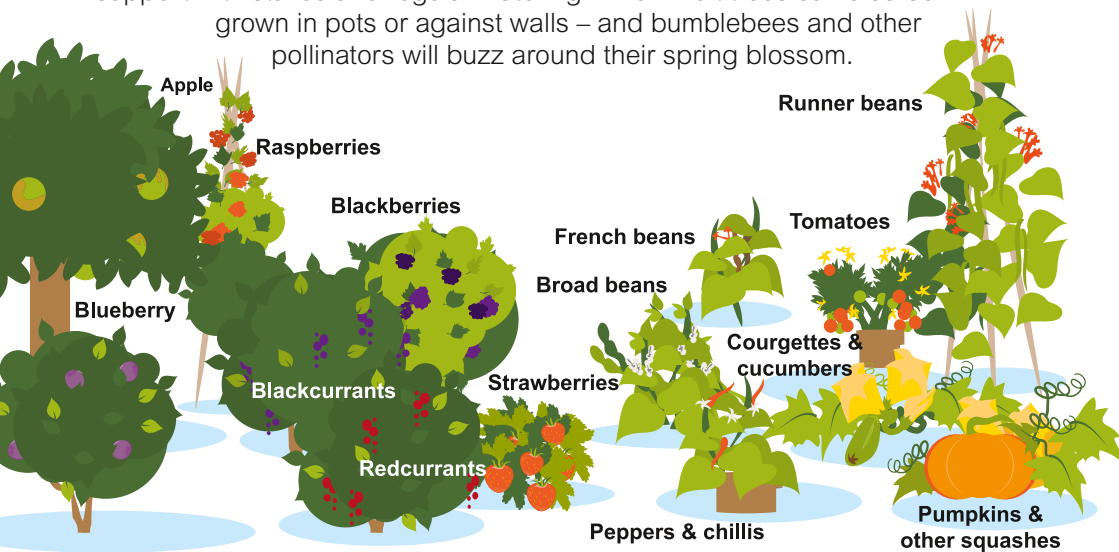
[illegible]
grown in pots or against walls – and bumblebees and other pollinators will buzz around their spring blossom.

Apple
Raspberries
Runner beans
Blackberries
Tomatoes
French beans
Broad beans
Blueberry
Courgettes & cucumbers
Blackcurrants
Strawberries
Redcurrants
Peppers & chillis
Pumpkins & other squashes